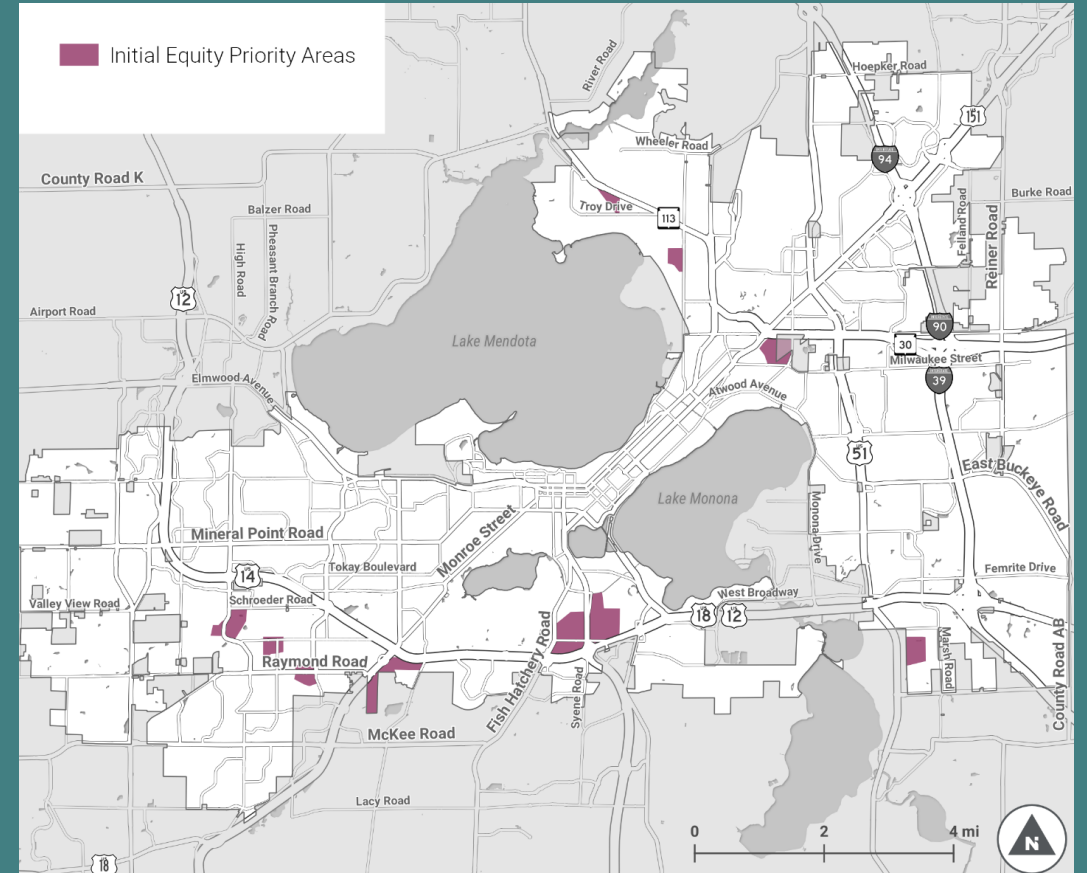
Initial Equity Priority Areas

River Road
Hoepker Road
151
Wheeler Road
94
County Road K
Burke Road
Troy Drive
113
Balzer Road
High Road
Pheasant Branch Road
Felland Road
Reiner Road
12
Airport Road
Lake Mendota
90
30
Milwaukee Street
Elmwood Avenue
39
Atwood Avenue
51
East Buckeye Road
Lake Monona
Mineral Point Road
Monroe Street
Monona Drive
Tokay Boulevard
14
Femrite Drive
Valley View Road
Schroeder Road
West Broadway
18
12
Fish Hatchery Road
Raymond Road
Syene Road
Marsh Road
County Road AB
McKee Road
Lacy Road
0
2
4 mi
18
N